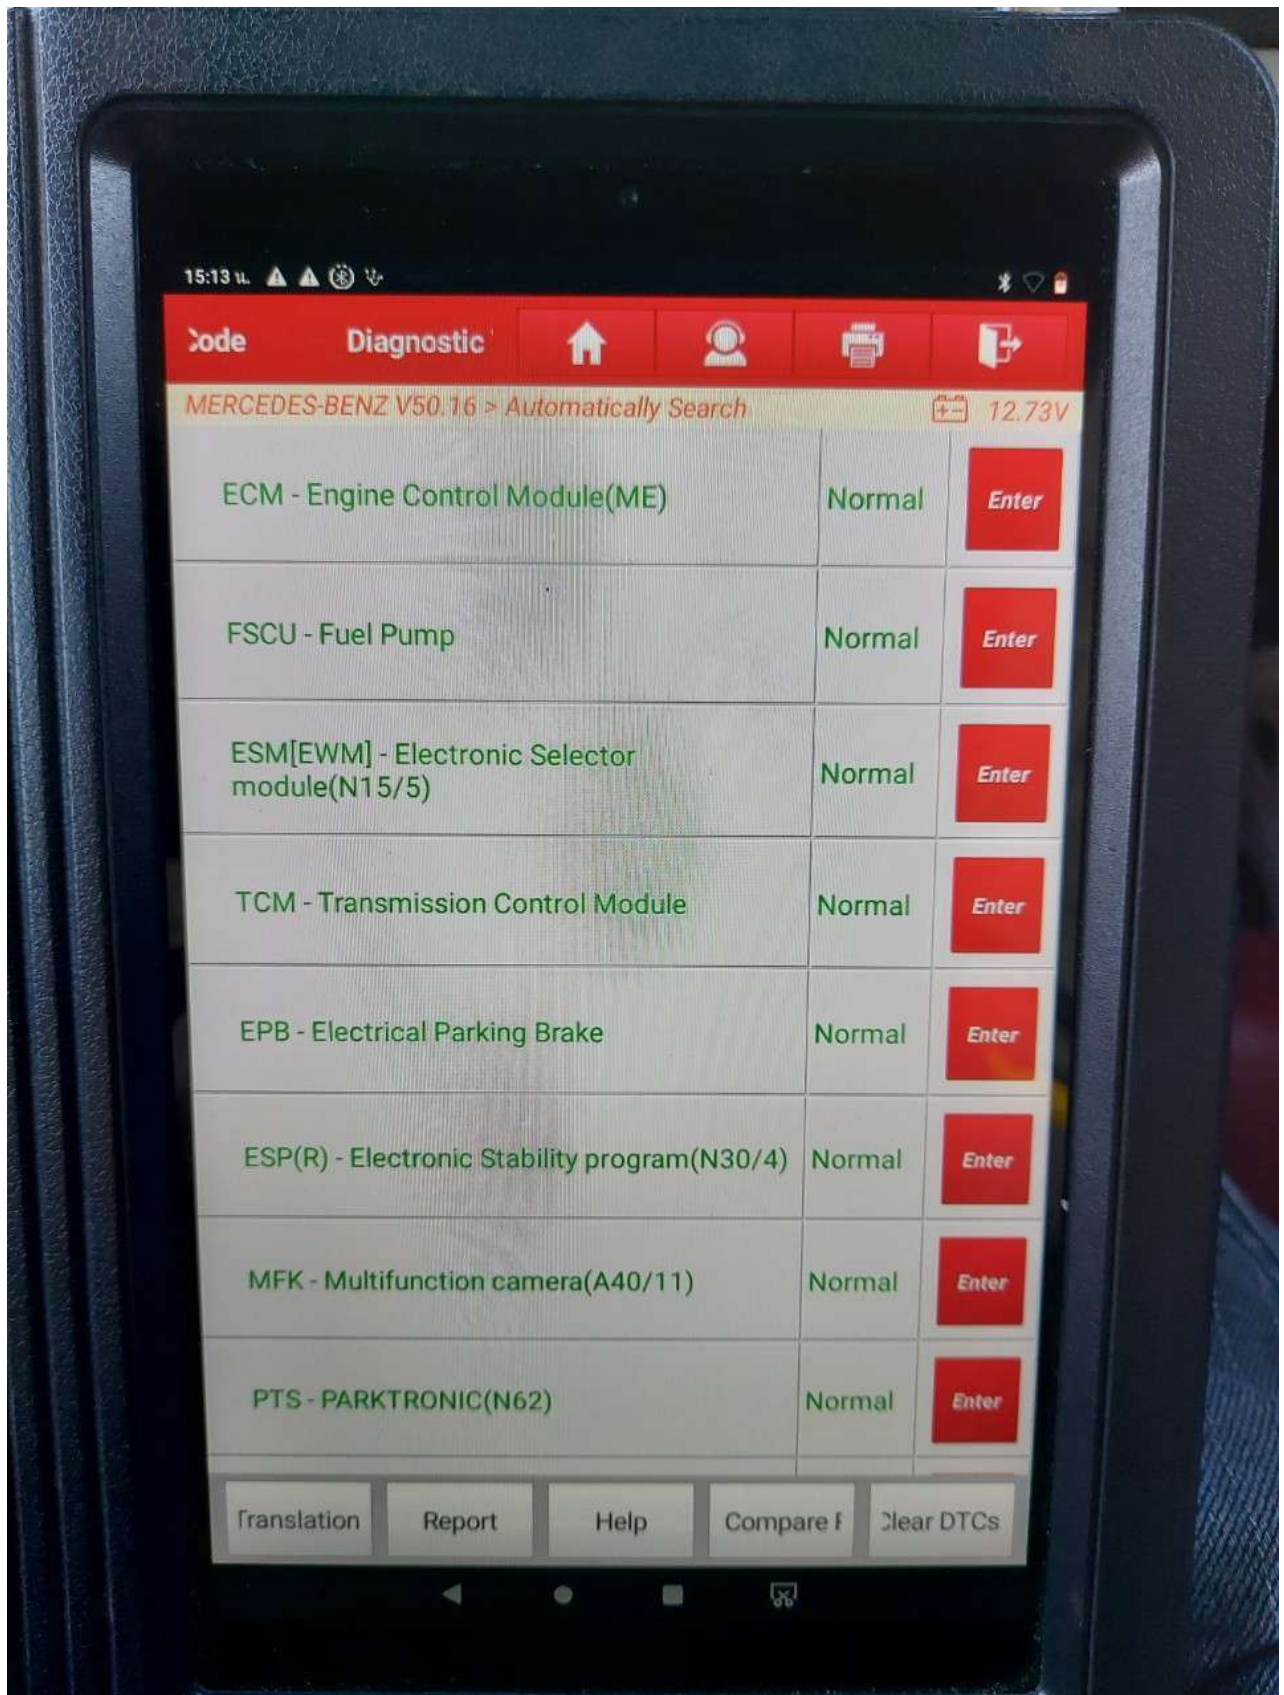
15:13 ч.

ːode Diagnostic

MERCEDES-BENZ V50.16 > Automatically Search 12.73V

| | | |
|---|---|---|
| ECM - Engine Control Module(ME) | Normal | Enter |
| FSCU - Fuel Pump | Normal | Enter |
| ESM[EWM] - Electronic Selector module(N15/5) | Normal | Enter |
| TCM - Transmission Control Module | Normal | Enter |
| EPB - Electrical Parking Brake | Normal | Enter |
| ESP(R) - Electronic Stability program(N30/4) | Normal | Enter |
| MFK - Multifunction camera(A40/11) | Normal | Enter |
| PTS - PARKTRONIC(N62) | Normal | Enter |

Translation Report Help Compare F ːlear DTCs